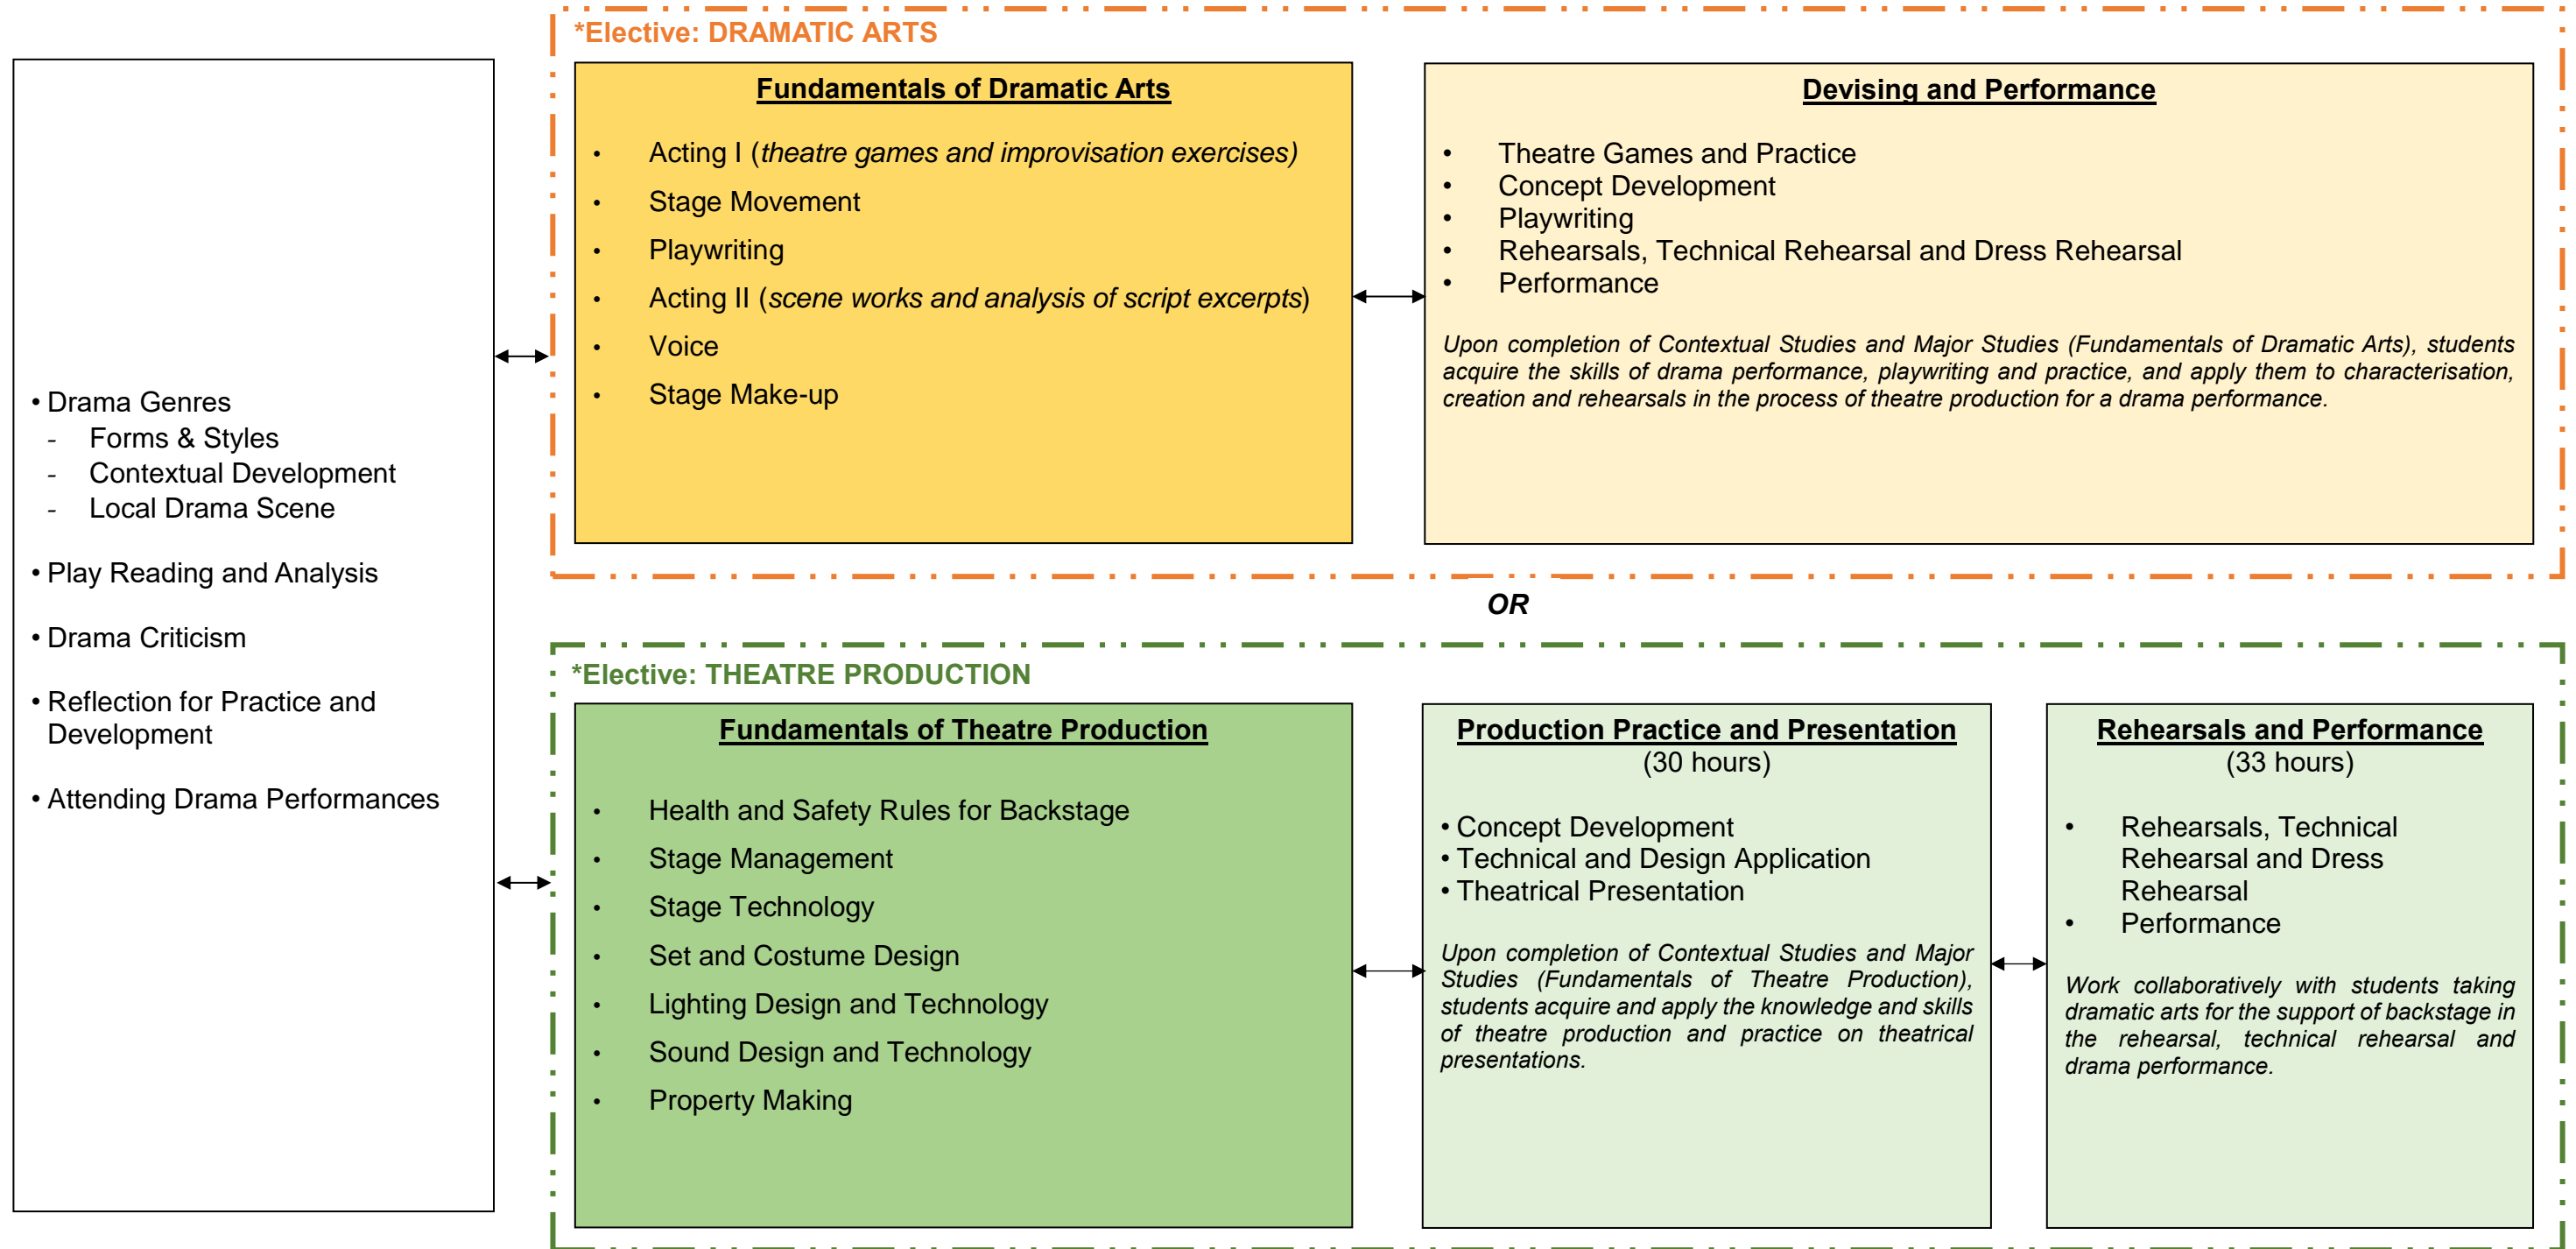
• Drama Genres
- Forms & Styles
- Contextual Development
- Local Drama Scene

• Play Reading and Analysis

• Drama Criticism

• Reflection for Practice and Development

• Attending Drama Performances

*Elective: DRAMATIC ARTS

Fundamentals of Dramatic Arts

• Acting I (*theatre games and improvisation exercises)*
• Stage Movement
• Playwriting
• Acting II (*scene works and analysis of script excerpts*)
• Voice
• Stage Make-up

Devising and Performance

• Theatre Games and Practice
• Concept Development
• Playwriting
• Rehearsals, Technical Rehearsal and Dress Rehearsal
• Performance

*Upon completion of Contextual Studies and Major Studies (Fundamentals of Dramatic Arts), students acquire the skills of drama performance, playwriting and practice, and apply them to characterisation, creation and rehearsals in the process of theatre production for a drama performance.*

OR

*Elective: THEATRE PRODUCTION

Fundamentals of Theatre Production

• Health and Safety Rules for Backstage
• Stage Management
• Stage Technology
• Set and Costume Design
• Lighting Design and Technology
• Sound Design and Technology
• Property Making

Production Practice and Presentation
(30 hours)

• Concept Development
• Technical and Design Application
• Theatrical Presentation

*Upon completion of Contextual Studies and Major Studies (Fundamentals of Theatre Production), students acquire and apply the knowledge and skills of theatre production and practice on theatrical presentations.*

Rehearsals and Performance
(33 hours)

• Rehearsals, Technical Rehearsal and Dress Rehearsal
• Performance

*Work collaboratively with students taking dramatic arts for the support of backstage in the rehearsal, technical rehearsal and drama performance.*